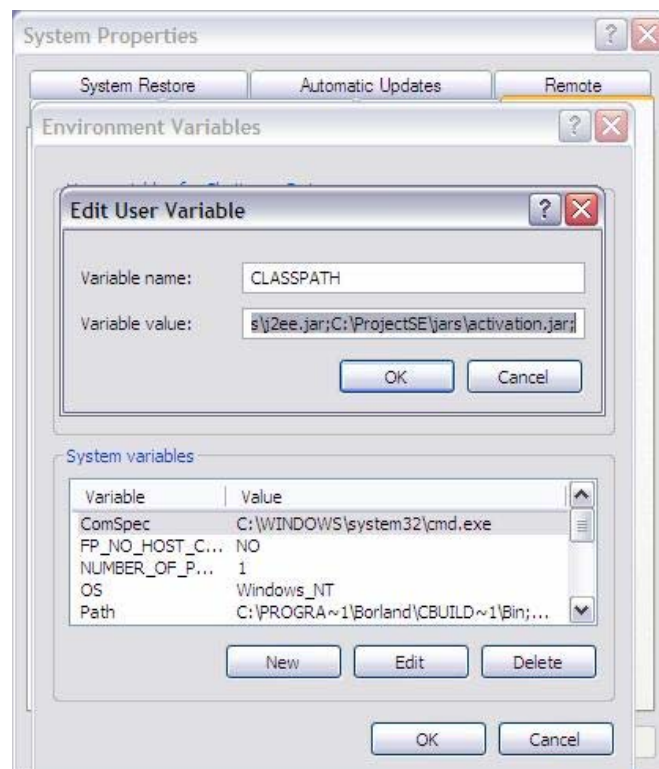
System Properties

System Restore | Automatic Updates | Remote

Environment Variables

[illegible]

Edit User Variable

Variable name: CLASSPATH

Variable value: s\j2ee.jar;C:\ProjectSE\jars\activation.jar;

OK | Cancel

System variables

| Variable | Value |
|---|---|
| ComSpec | C:\WINDOWS\system32\cmd.exe |
| FP_NO_HOST_C... | NO |
| NUMBER_OF_P... | 1 |
| OS | Windows_NT |
| Path | C:\PROGRA~1\Borland\CBUILD~1\Bin;... |

New | Edit | Delete

OK | Cancel